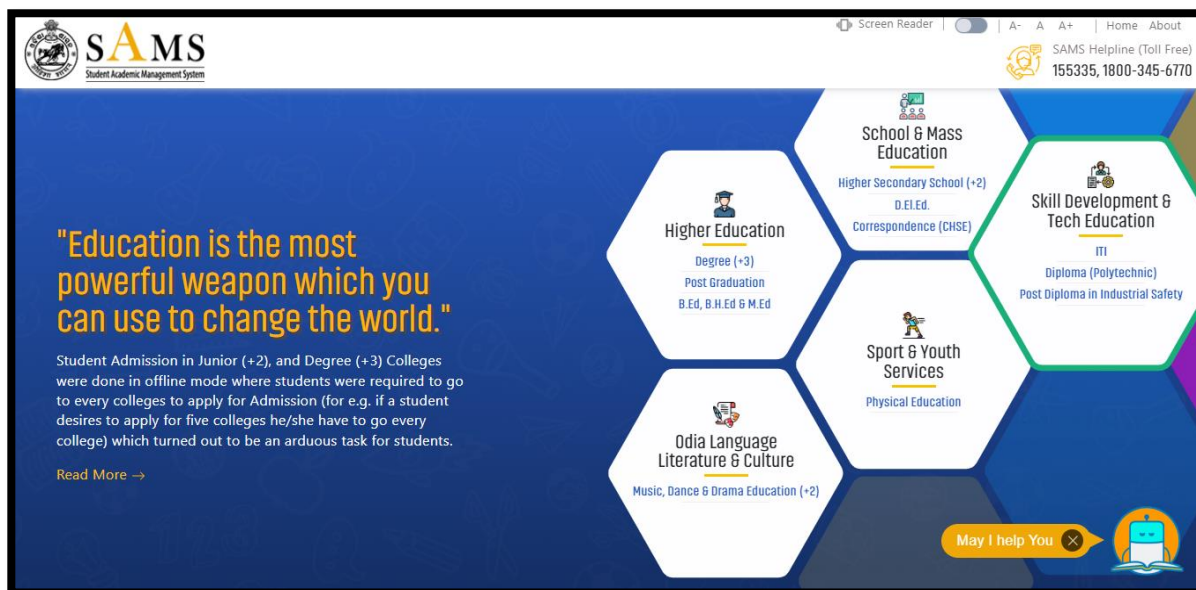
SAMS
Student Academic Management System

Screen Reader | A- A A+ | Home About

SAMS Helpline (Toll Free)
155335, 1800-345-6770

"Education is the most powerful weapon which you can use to change the world."

Student Admission in Junior (+2), and Degree (+3) Colleges were done in offline mode where students were required to go to every colleges to apply for Admission (for e.g. if a student desires to apply for five colleges he/she have to go every college) which turned out to be an arduous task for students.

Read More →

School & Mass Education
Higher Secondary School (+2)
D.El.Ed.
Correspondence (CHSE)

Higher Education
Degree (+3)
Post Graduation
B.Ed, B.H.Ed & M.Ed

Skill Development & Tech Education
ITI
Diploma (Polytechnic)
Post Diploma in Industrial Safety

Sport & Youth Services
Physical Education

Odia Language Literature & Culture
Music, Dance & Drama Education (+2)

May I help You